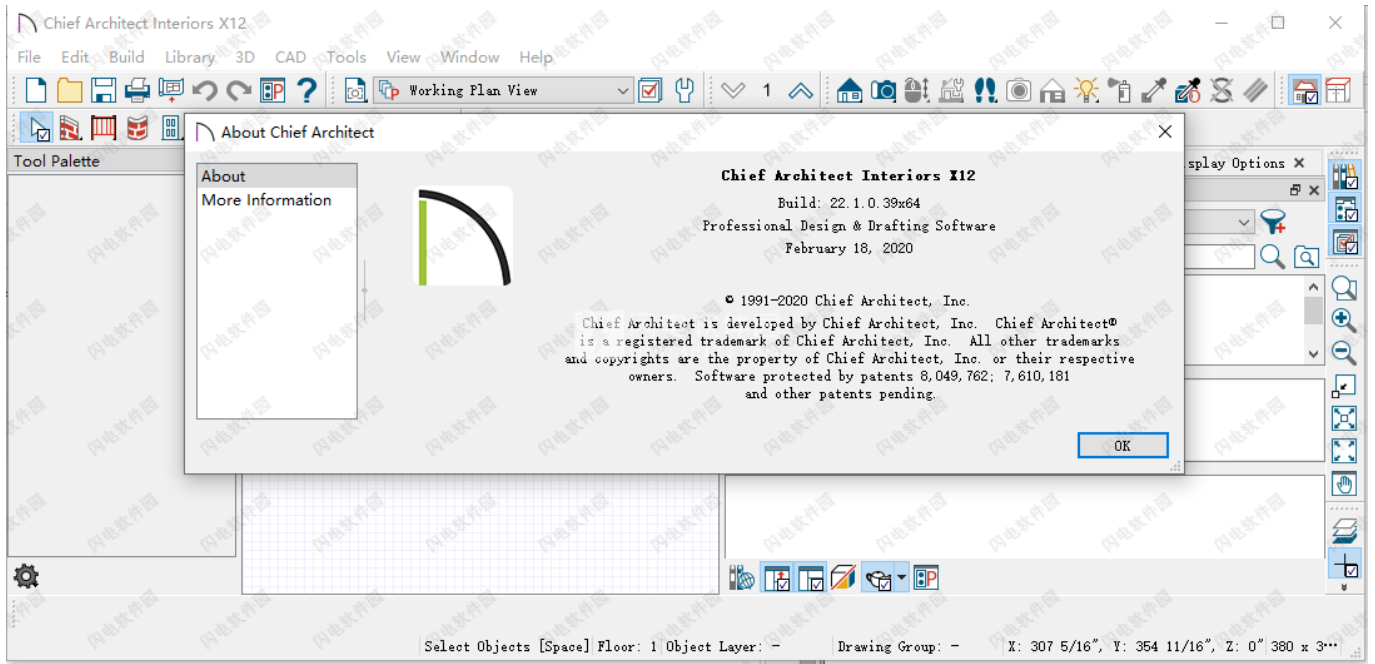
Chief Architect Interiors X12

File Edit Build Library 3D CAD Tools View Window Help

Working Plan View

1

Tool Palette

About Chief Architect

splay Options

About
More Information

Chief Architect Interiors X12

Build: 22.1.0.39x64
Professional Design & Drafting Software
February 18, 2020

© 1991-2020 Chief Architect, Inc.
Chief Architect is developed by Chief Architect, Inc. Chief Architect® is a registered trademark of Chief Architect, Inc. All other trademarks and copyrights are the property of Chief Architect, Inc. or their respective owners. Software protected by patents 8,049,762; 7,610,181 and other patents pending.

OK

Select Objects [Space] Floor: 1 Object Layer: - Drawing Group: - X: 307 5/16", Y: 354 11/16", Z: 0" 380 x 3···